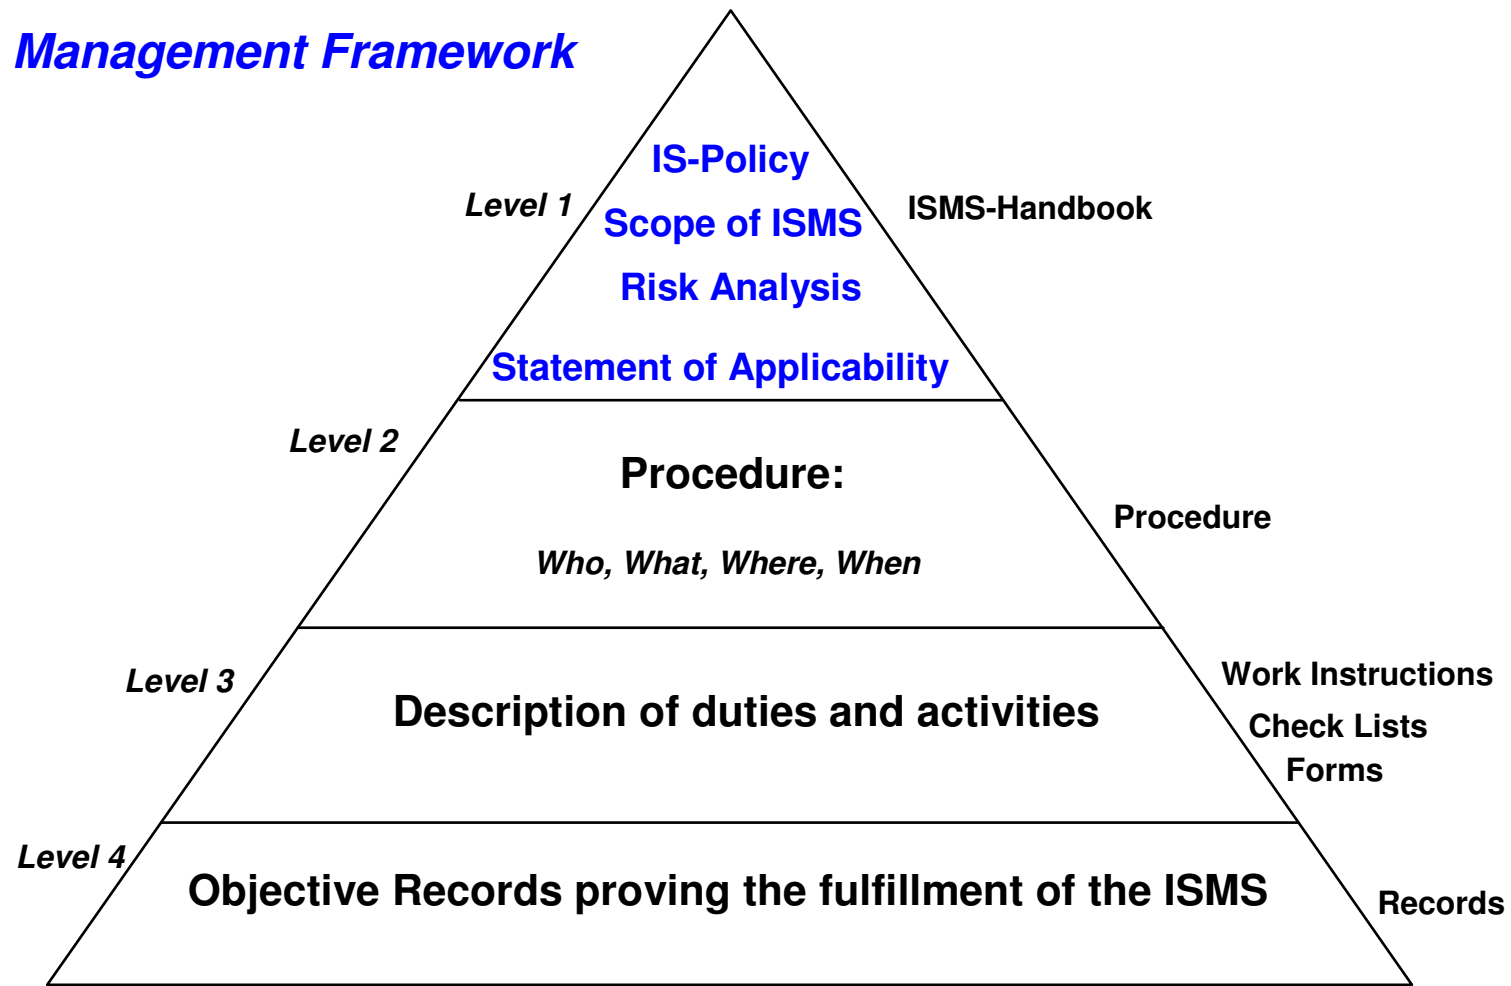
Management Framework

Level 1

IS-Policy
Scope of ISMS
Risk Analysis
Statement of Applicability

ISMS-Handbook

Level 2

Procedure:

Who, What, Where, When

Procedure

Level 3

Description of duties and activities

Work Instructions
Check Lists
Forms

Level 4

Objective Records proving the fulfillment of the ISMS

Records